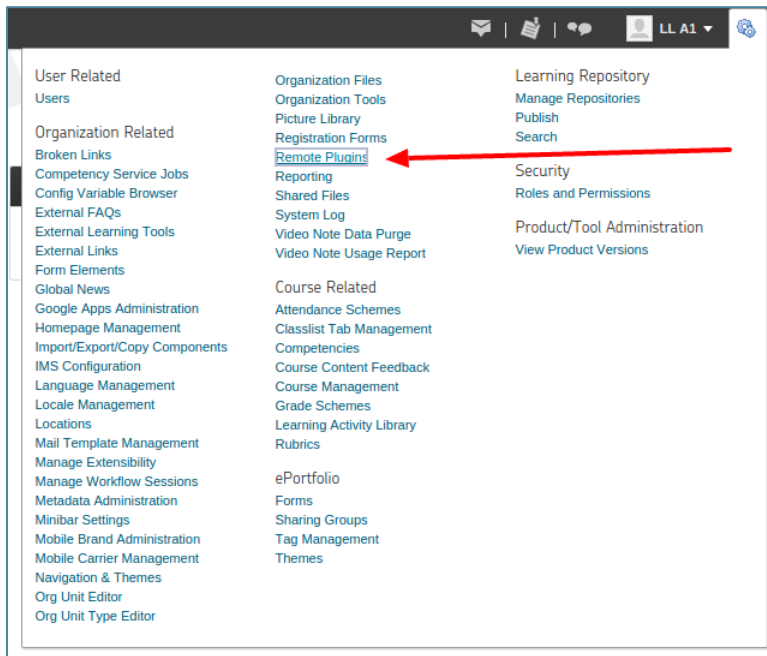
LL A1

User Related
Users

Organization Related
Broken Links
Competency Service Jobs
Config Variable Browser
External FAQs
External Learning Tools
External Links
Form Elements
Global News
Google Apps Administration
Homepage Management
Import/Export/Copy Components
IMS Configuration
Language Management
Locale Management
Locations
Mail Template Management
Manage Extensibility
Manage Workflow Sessions
Metadata Administration
Minibar Settings
Mobile Brand Administration
Mobile Carrier Management
Navigation & Themes
Org Unit Editor
Org Unit Type Editor

Organization Files
Organization Tools
Picture Library
Registration Forms
Remote Plugins
Reporting
Shared Files
System Log
Video Note Data Purge
Video Note Usage Report

Course Related
Attendance Schemes
Classlist Tab Management
Competencies
Course Content Feedback
Course Management
Grade Schemes
Learning Activity Library
Rubrics

ePortfolio
Forms
Sharing Groups
Tag Management
Themes

Learning Repository
Manage Repositories
Publish
Search

Security
Roles and Permissions

Product/Tool Administration
View Product Versions